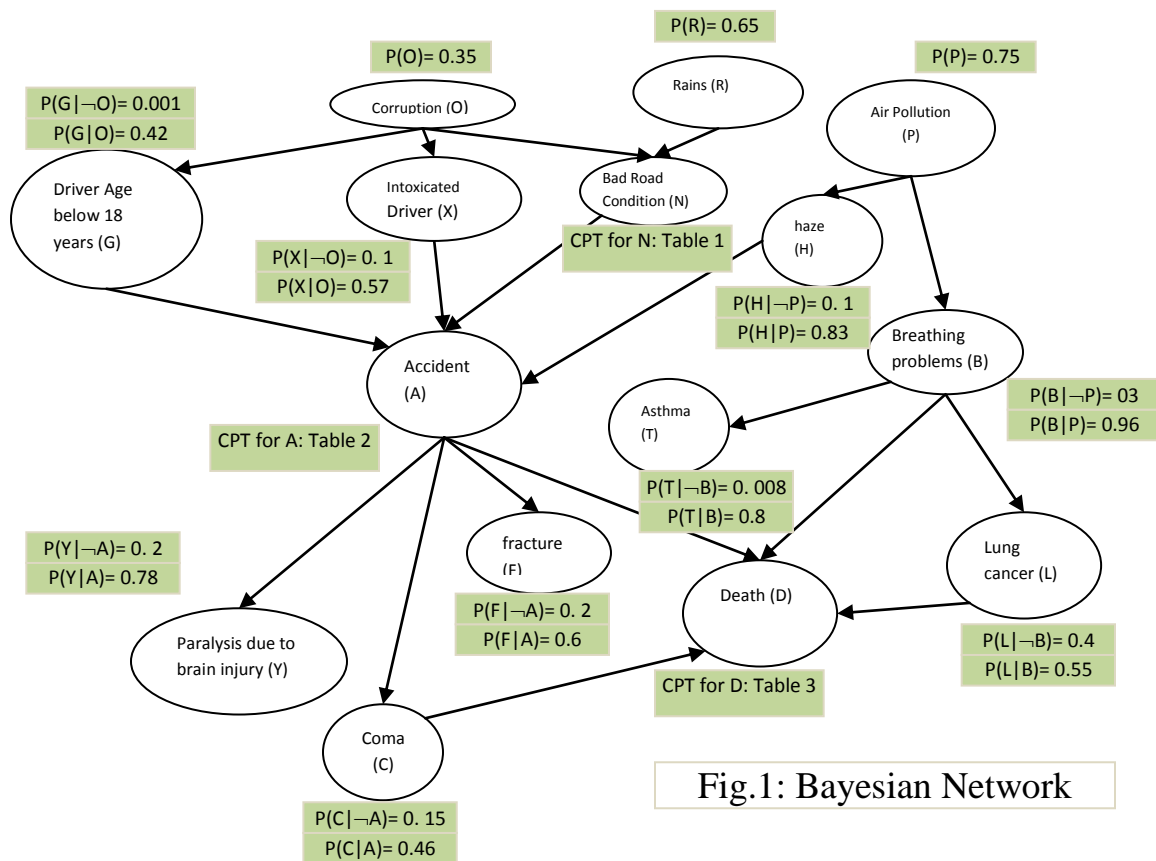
P(R)= 0.65

P(O)= 0.35

P(P)= 0.75

P(G|¬O)= 0.001
P(G|O)= 0.42

Corruption (O)

Rains (R)

Air Pollution (P)

Driver Age below 18 years (G)

Intoxicated Driver (X)

Bad Road Condition (N)

CPT for N: Table 1

haze (H)

P(X|¬O)= 0. 1
P(X|O)= 0.57

P(H|¬P)= 0. 1
P(H|P)= 0.83

Breathing problems (B)

Accident (A)

P(B|¬P)= 03
P(B|P)= 0.96

Asthma (T)

CPT for A: Table 2

P(T|¬B)= 0. 008
P(T|B)= 0.8

P(Y|¬A)= 0. 2
P(Y|A)= 0.78

fracture (F)

Lung cancer (L)

Death (D)

P(F|¬A)= 0. 2
P(F|A)= 0.6

Paralysis due to brain injury (Y)

P(L|¬B)= 0.4
P(L|B)= 0.55

CPT for D: Table 3

Coma (C)

Fig.1: Bayesian Network

P(C|¬A)= 0. 15
P(C|A)= 0.46